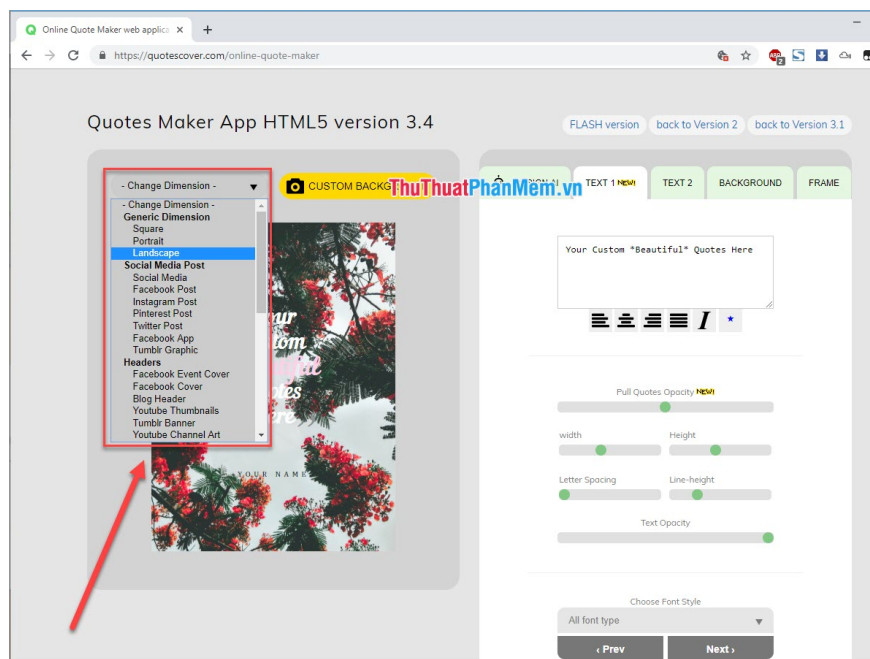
Online Quote Maker web applica ×
https://quotescover.com/online-quote-maker

Quotes Maker App HTML5 version 3.4

FLASH version back to Version 2 back to Version 3.1

- Change Dimension -
CUSTOM BACKG
ThuThuatPhanMem.vn

- Change Dimension -
Generic Dimension
Square
Portrait
Landscape
Social Media Post
Social Media
Facebook Post
Instagram Post
Pinterest Post
Twitter Post
Facebook App
Tumblr Graphic
Headers
Facebook Event Cover
Facebook Cover
Blog Header
Youtube Thumbnails
Tumblr Banner
Youtube Channel Art

YOUR NAME

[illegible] TEXT 1 NEW! TEXT 2 BACKGROUND FRAME

Your Custom *Beautiful* Quotes Here

Pull Quotes Opacity NEW!
width
Height
Letter Spacing
Line-height
Text Opacity

Choose Font Style
All font type
‹ Prev
Next ›